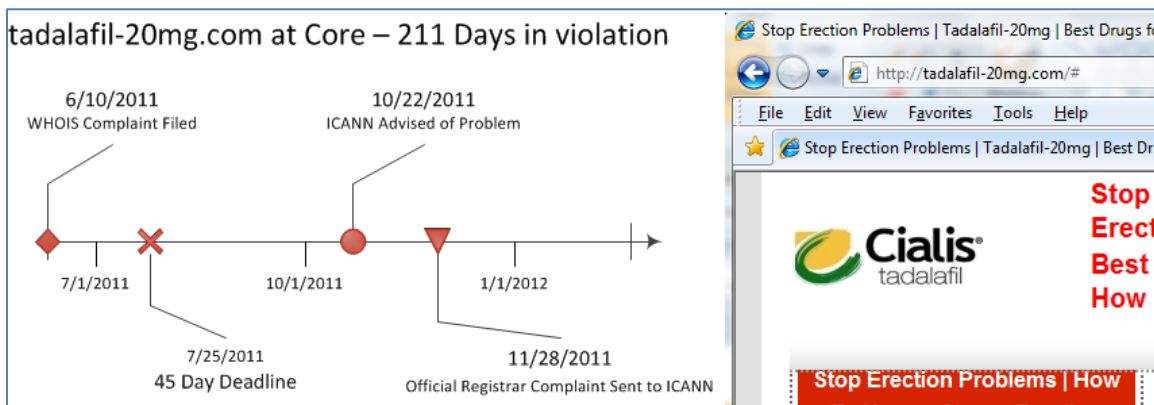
tadalafil-20mg.com at Core – 211 Days in violation

6/10/2011
WHOIS Complaint Filed

10/22/2011
ICANN Advised of Problem

7/1/2011

10/1/2011

1/1/2012

7/25/2011
45 Day Deadline

11/28/2011
Official Registrar Complaint Sent to ICANN

Stop Erection Problems | Tadalafil-20mg | Best Drugs fo

http://tadalafil-20mg.com/#

File Edit View Favorites Tools Help

Stop Erection Problems | Tadalafil-20mg | Best Dr

Cialis®
tadalafil

Stop
Erect
Best
How

Stop Erection Problems | How